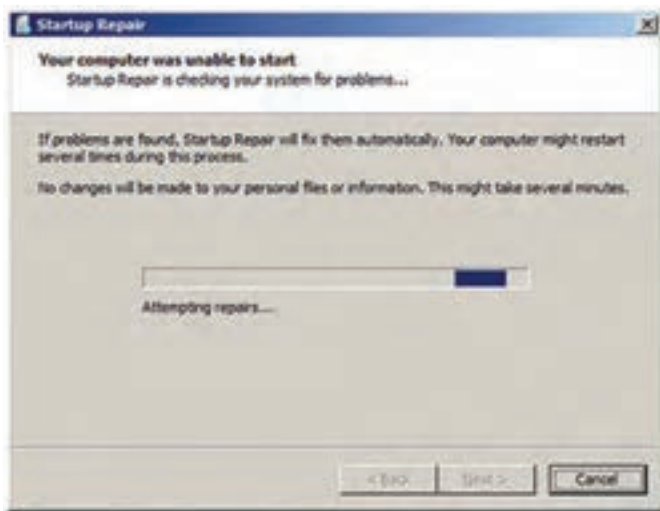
Startup Repair

Your computer was unable to start
Startup Repair is checking your system for problems...

If problems are found, Startup Repair will fix them automatically. Your computer might restart several times during this process.

No changes will be made to your personal files or information. This might take several minutes.

Attempting repairs...

< Back
Next >
Cancel